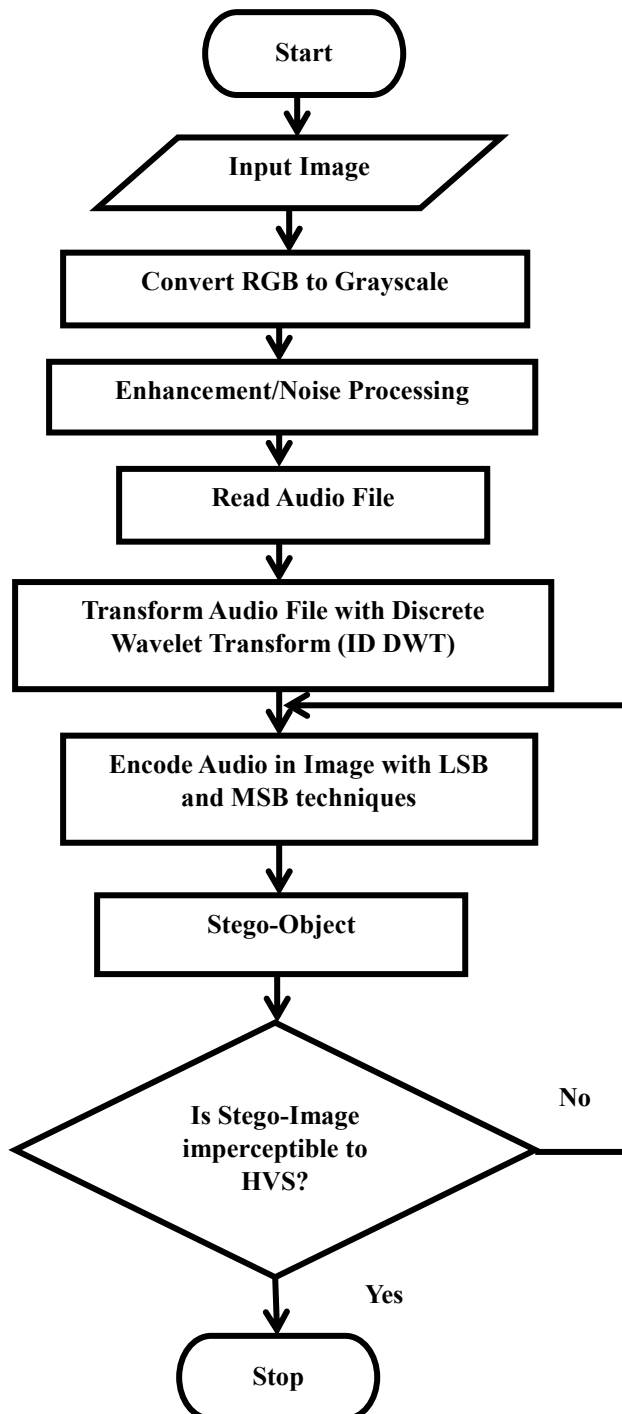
Start

Input Image

Convert RGB to Grayscale

Enhancement/Noise Processing

Read Audio File

Transform Audio File with Discrete Wavelet Transform (ID DWT)

Encode Audio in Image with LSB and MSB techniques

Stego-Object

Is Stego-Image imperceptible to HVS?

No

Yes

Stop